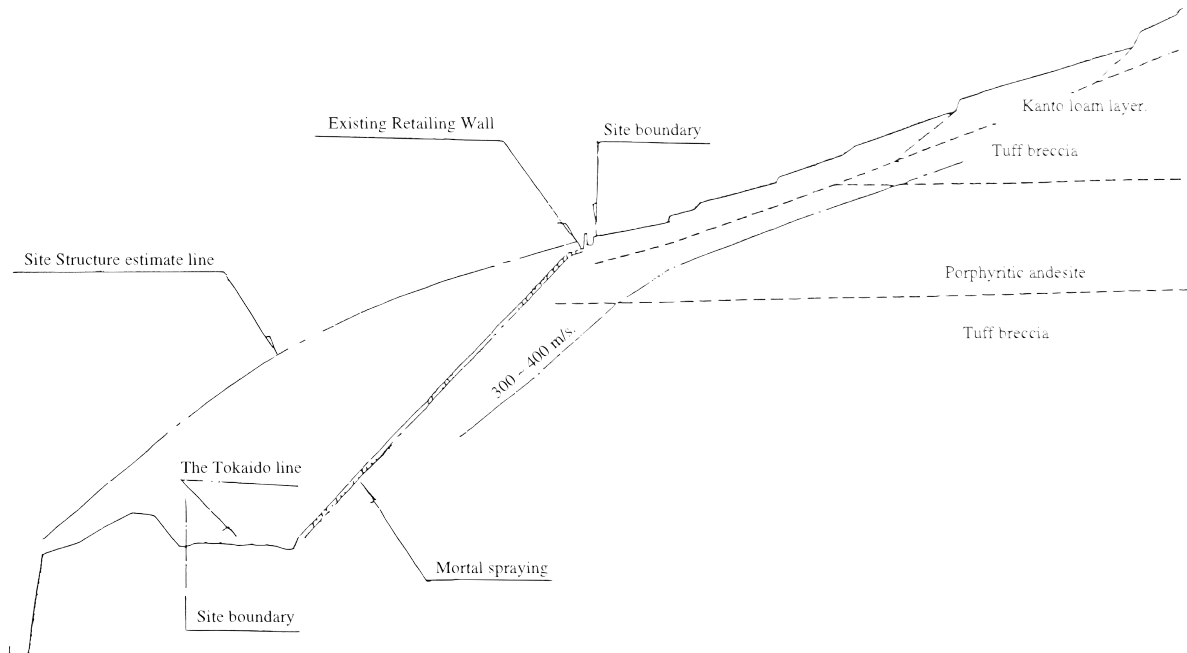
Existing Retailing Wall

Site boundary

Kanto loam layer.

Tuff breccia

Site Structure estimate line

Porphyritic andesite

Tuff breccia

300 – 400 m/s

The Tokaido line

Mortal spraying

Site boundary